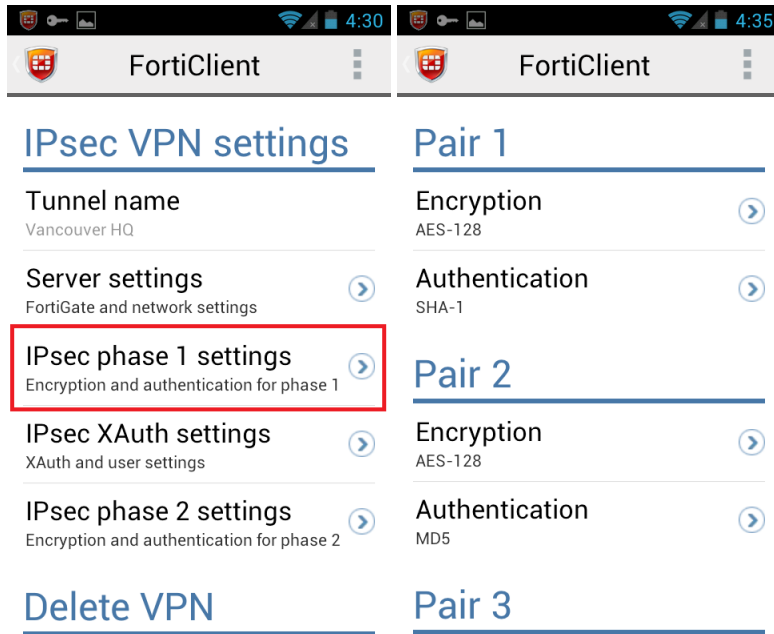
4:30

FortiClient

IPsec VPN settings

Tunnel name
Vancouver HQ

Server settings
FortiGate and network settings

IPsec phase 1 settings
Encryption and authentication for phase 1

IPsec XAuth settings
XAuth and user settings

IPsec phase 2 settings
Encryption and authentication for phase 2

Delete VPN

4:35

FortiClient

Pair 1

Encryption
AES-128

Authentication
SHA-1

Pair 2

Encryption
AES-128

Authentication
MD5

Pair 3